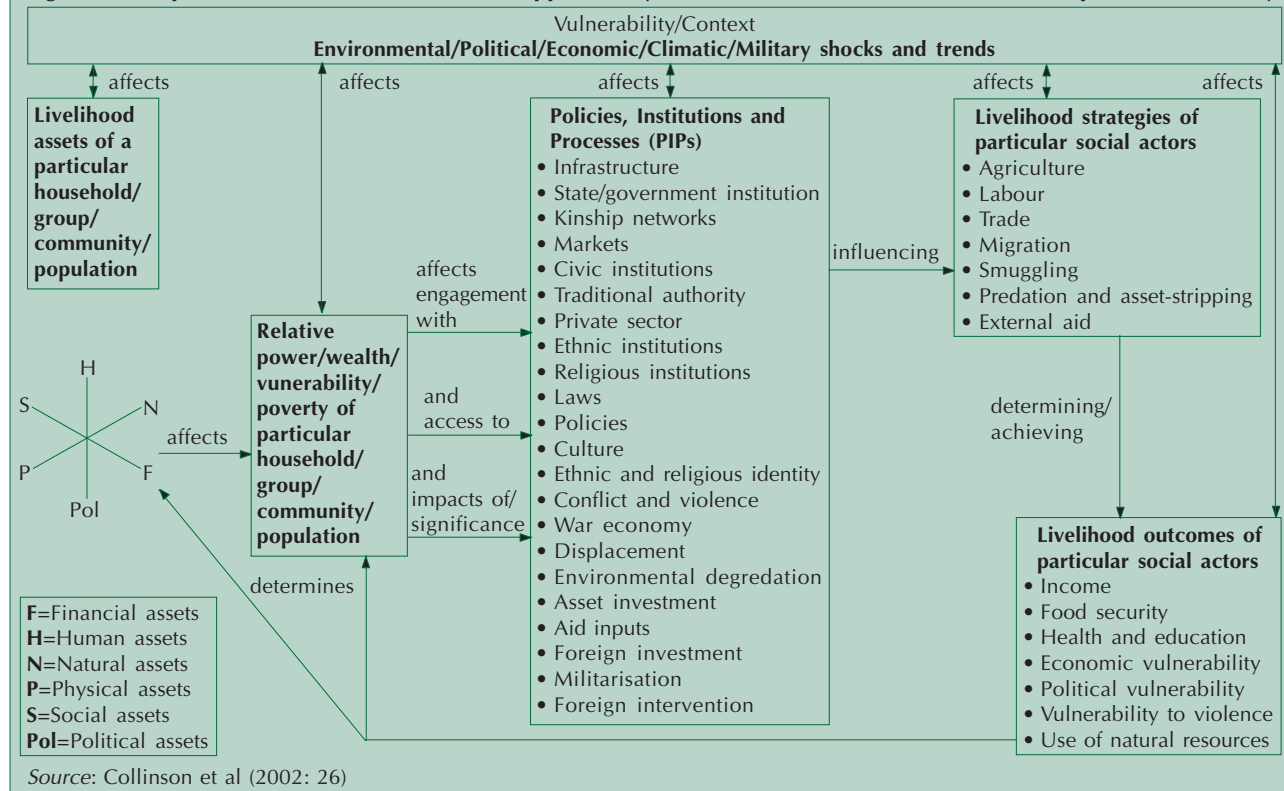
Vulnerability/Context
**Environmental/Political/Economic/Climatic/Military shocks and trends**

affects

affects

affects

affects

affects

**Livelihood assets of a particular household/ group/ community/ population**

**Policies, Institutions and Processes (PIPs)**
• Infrastructure
• State/government institution
• Kinship networks
• Markets
• Civic institutions
• Traditional authority
• Private sector
• Ethnic institutions
• Religious institutions
• Laws
• Policies
• Culture
• Ethnic and religious identity
• Conflict and violence
• War economy
• Displacement
• Environmental degredation
• Asset investment
• Aid inputs
• Foreign investment
• Militarisation
• Foreign intervention

**Livelihood strategies of particular social actors**
• Agriculture
• Labour
• Trade
• Migration
• Smuggling
• Predation and asset-stripping
• External aid

influencing

affects engagement with

**Relative power/wealth/ vunerability/ poverty of particular household/ group/ community/ population**

and access to

and impacts of/ significance

H
S
N
P
F
Pol

affects

determining/ achieving

**Livelihood outcomes of particular social actors**
• Income
• Food security
• Health and education
• Economic vulnerability
• Political vulnerability
• Vulnerability to violence
• Use of natural resources

determines

**F**=Financial assets
**H**=Human assets
**N**=Natural assets
**P**=Physical assets
**S**=Social assets
**Pol**=Political assets

*Source*: Collinson et al (2002: 26)